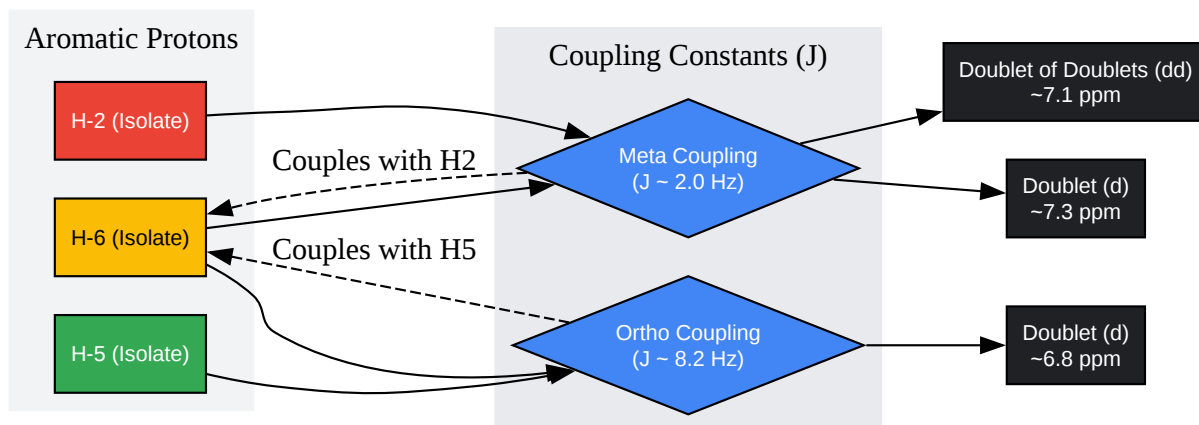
Aromatic Protons

H-2 (Isolate)

H-6 (Isolate)

H-5 (Isolate)

Coupling Constants (J)

Couples with H2

Meta Coupling
(J ~ 2.0 Hz)

Couples with H5

Ortho Coupling
(J ~ 8.2 Hz)

Doublet of Doublets (dd)
~7.1 ppm

Doublet (d)
~7.3 ppm

Doublet (d)
~6.8 ppm